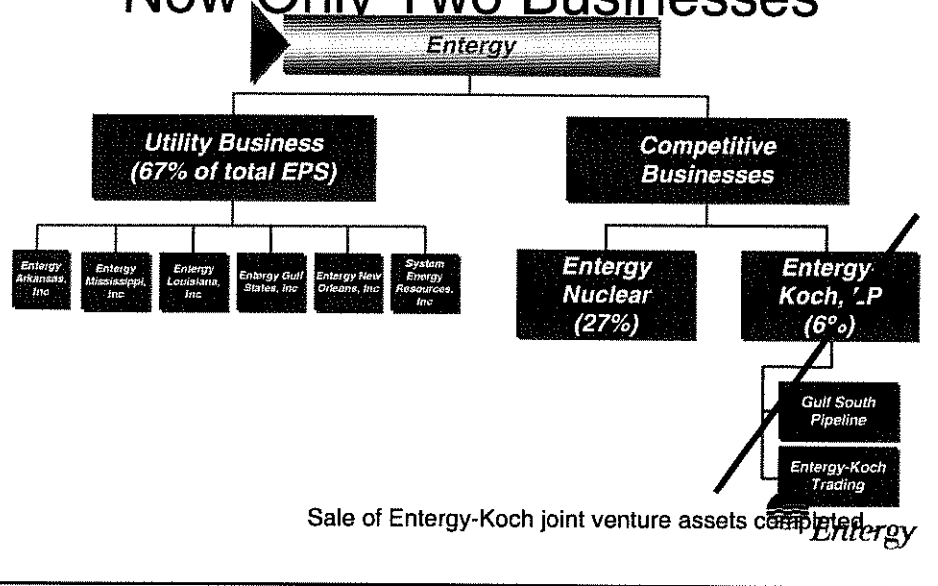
Now Only Two Businesses

Entergy

Utility Business (67% of total EPS)

Competitive Businesses

Entergy Arkansas, Inc

Entergy Mississippi, Inc

Entergy Louisiana, Inc

Entergy Gulf States, Inc

Entergy New Orleans, Inc

System Energy Resources, Inc

Entergy Nuclear (27%)

Entergy Koch, LP (6%)

Gulf South Pipeline

Entergy-Koch Trading

Sale of Entergy-Koch joint venture assets completed

Entergy